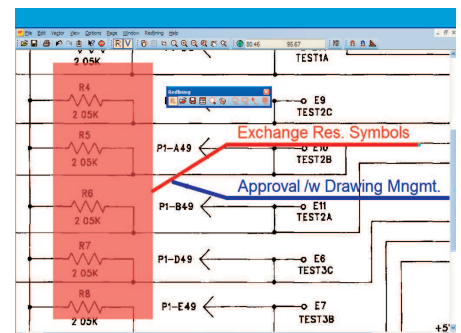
File Edit Vector View Options Page Window Redlining Help

R V

80.46 95.67

2.05K
TEST1A

Redlining

R4
2.05K
E9
TEST2C

R5
2.05K
P1-A49
E10
TEST2B

Exchange Res. Symbols

R6
2.05K
P1-B49
E11
TEST2A

Approval /w Drawing Mngmt.

R7
2.05K
P1-D49
E6
TEST3C

R8
2.05K
P1-E49
E7
TEST3B

+5